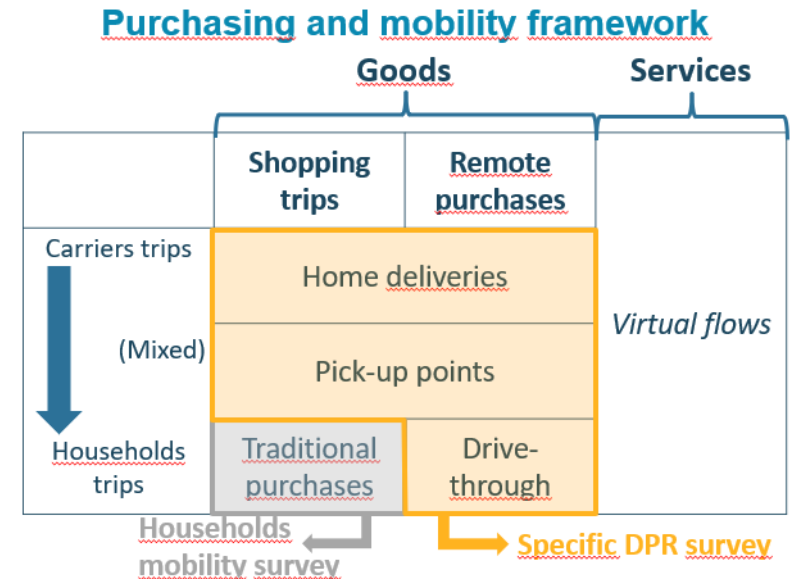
Purchasing and mobility framework

Goods

Services

| | Shopping trips | Remote purchases | |
|---|---|---|---|
| Carriers trips | Home deliveries | | Virtual flows |
| (Mixed) | Pick-up points | | |
| Households trips | Traditional purchases | Drive-through | |

Households mobility survey

Specific DPR survey